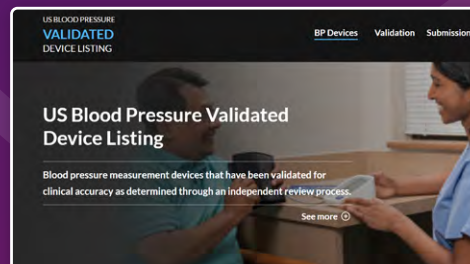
US BLOOD PRESSURE
VALIDATED
DEVICE LISTING

BP Devices Validation Submission

US Blood Pressure Validated Device Listing

Blood pressure measurement devices that have been validated for clinical accuracy as determined through an independent review process.

See more